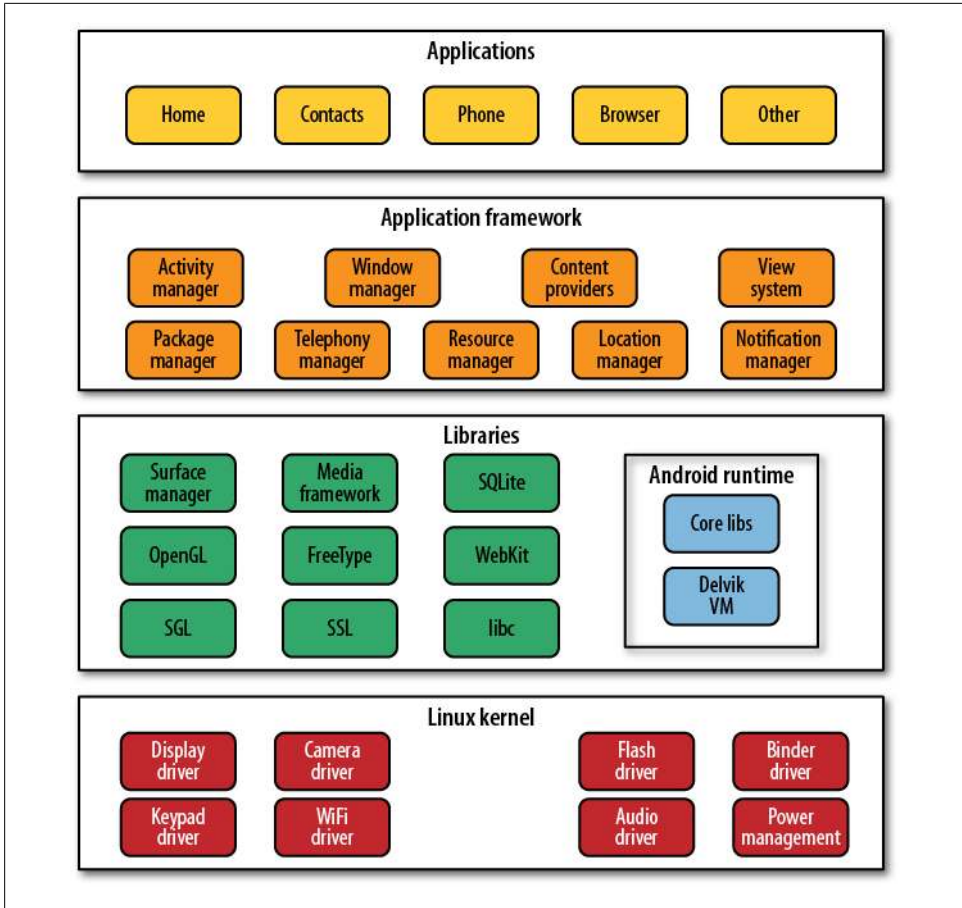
Applications

Home
Contacts
Phone
Browser
Other

Application framework

Activity manager
Window manager
Content providers
View system
Package manager
Telephony manager
Resource manager
Location manager
Notification manager

Libraries

Surface manager
Media framework
SQLite
OpenGL
FreeType
WebKit
SGL
SSL
libc

Android runtime

Core libs
Delvik VM

Linux kernel

Display driver
Camera driver
Flash driver
Binder driver
Keypad driver
WiFi driver
Audio driver
Power management